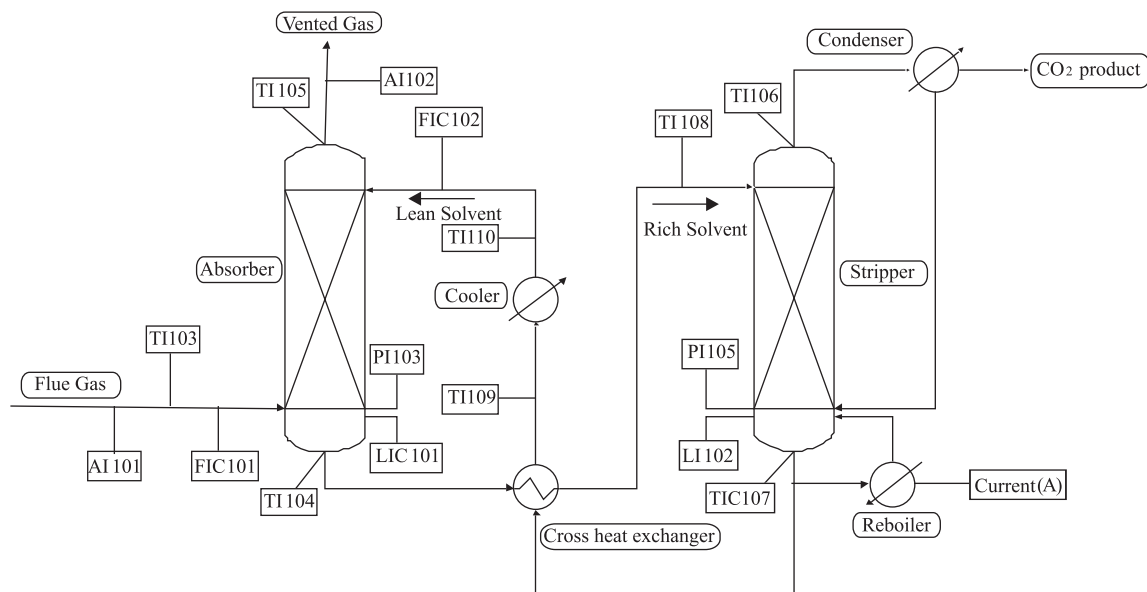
Vented Gas
TI105
AI102
FIC102
Lean Solvent
TI110
Absorber
Cooler
TI103
PI103
Flue Gas
TI109
AI101
FIC101
LIC101
TI104
Cross heat exchanger
Condenser
$CO_2$ product
TI106
TI108
Rich Solvent
Stripper
PI105
LI102
TIC107
Current(A)
Reboiler